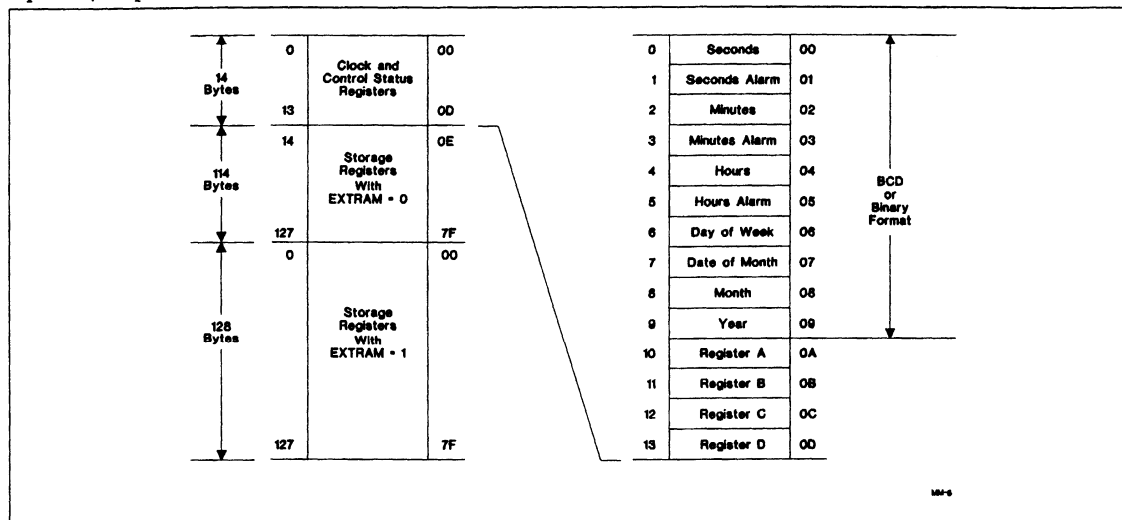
14 Bytes

0

Clock and Control Status Registers

00

13

0D

114 Bytes

14

Storage Registers With EXTRAM = 0

0E

127

7F

128 Bytes

0

Storage Registers With EXTRAM = 1

00

127

7F

| | | |
|---|---|---|
| 0 | Seconds | 00 |
| 1 | Seconds Alarm | 01 |
| 2 | Minutes | 02 |
| 3 | Minutes Alarm | 03 |
| 4 | Hours | 04 |
| 5 | Hours Alarm | 05 |
| 6 | Day of Week | 06 |
| 7 | Date of Month | 07 |
| 8 | Month | 08 |
| 9 | Year | 09 |
| 10 | Register A | 0A |
| 11 | Register B | 0B |
| 12 | Register C | 0C |
| 13 | Register D | 0D |

BCD or Binary Format

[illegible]